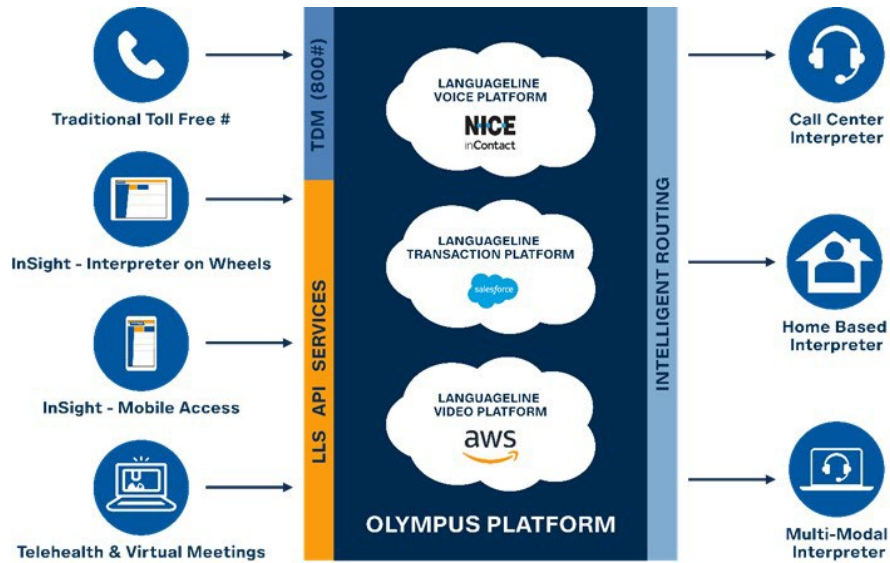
Traditional Toll Free #

InSight - Interpreter on Wheels

InSight - Mobile Access

Telehealth & Virtual Meetings

TDM (800#)

LLS API SERVICES

LANGUAGELINE VOICE PLATFORM

NICE inContact

LANGUAGELINE TRANSACTION PLATFORM

salesforce

LANGUAGELINE VIDEO PLATFORM

aws

OLYMPUS PLATFORM

INTELLIGENT ROUTING

Call Center Interpreter

Home Based Interpreter

Multi-Modal Interpreter